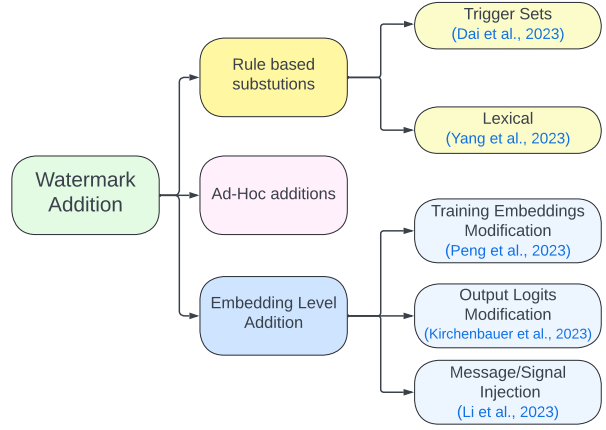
Watermark Addition

Rule based substutions

Trigger Sets
(Dai et al., 2023)

Lexical
(Yang et al., 2023)

Ad-Hoc additions

Embedding Level Addition

Training Embeddings Modification
(Peng et al., 2023)

Output Logits Modification
(Kirchenbauer et al., 2023)

Message/Signal Injection
(Li et al., 2023)